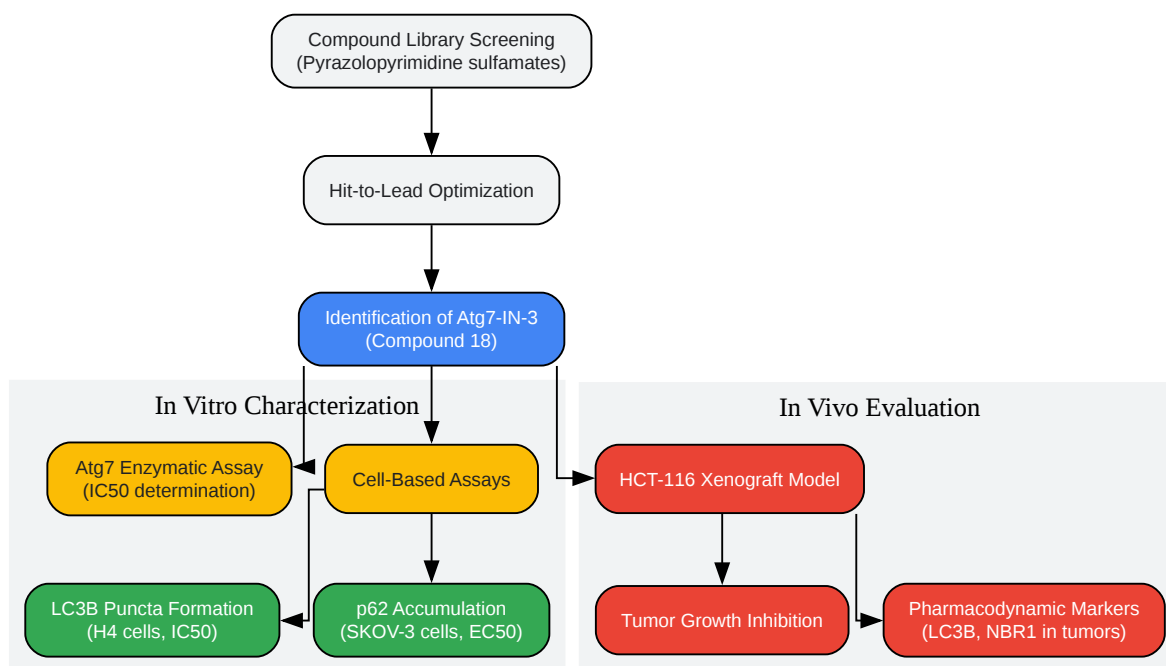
Compound Library Screening
(Pyrazolopyrimidine sulfamates)

Hit-to-Lead Optimization

Identification of Atg7-IN-3
(Compound 18)

In Vitro Characterization

Atg7 Enzymatic Assay
(IC50 determination)

Cell-Based Assays

LC3B Puncta Formation
(H4 cells, IC50)

p62 Accumulation
(SKOV-3 cells, EC50)

In Vivo Evaluation

HCT-116 Xenograft Model

Tumor Growth Inhibition

Pharmacodynamic Markers
(LC3B, NBR1 in tumors)